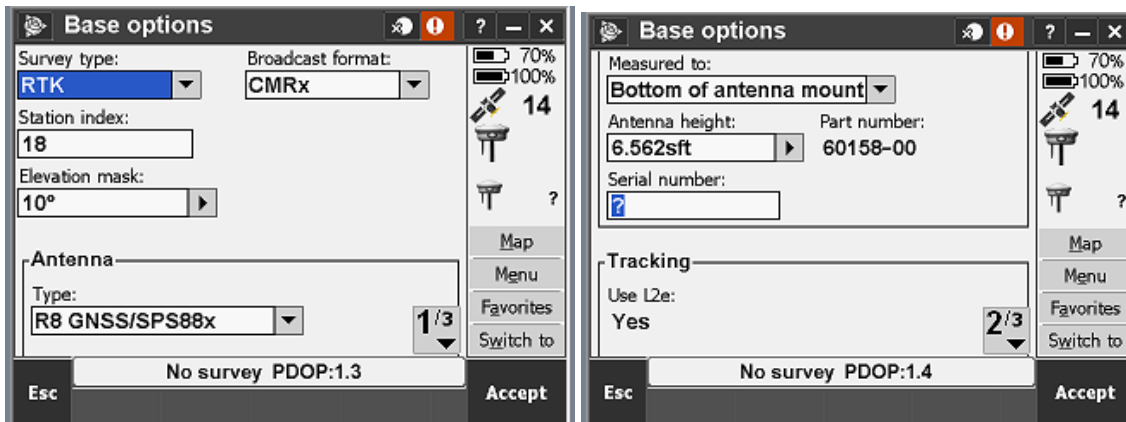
Base options

? – ×

Survey type:
RTK

Broadcast format:
CMRx

Station index:
18

Elevation mask:
10°

Antenna

Type:
R8 GNSS/SPS88x

1/3

70%
100%
14
?

Map
Menu
Favorites
Switch to

No survey PDOP:1.3

Esc

Accept

Base options

? – ×

Measured to:
Bottom of antenna mount

Antenna height:
6.562sft

Part number:
60158-00

Serial number:
?

Tracking

Use L2e:
Yes

2/3

70%
100%
14
?

Map
Menu
Favorites
Switch to

No survey PDOP:1.4

Esc

Accept